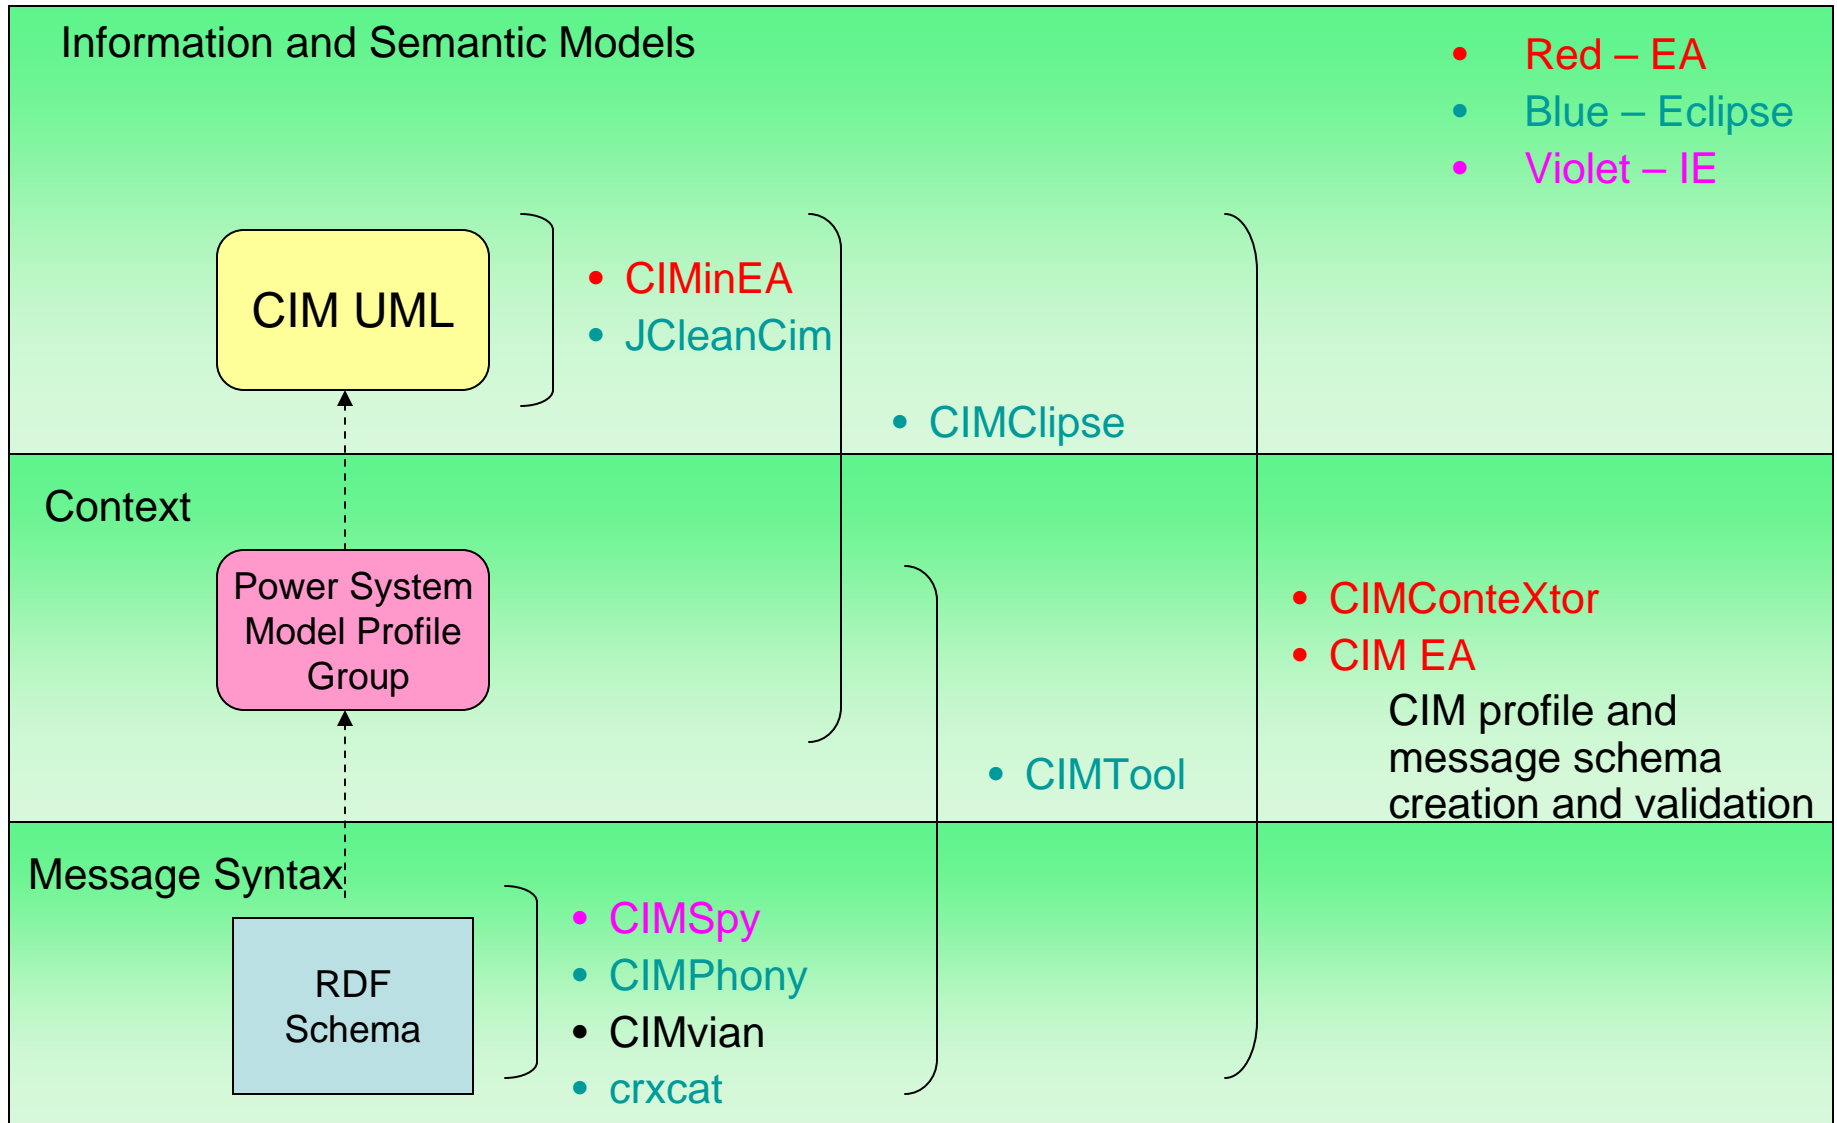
Information and Semantic Models

- Red – EA
- Blue – Eclipse
- Violet – IE

CIM UML

- CIMinEA
- JCleanCim

- CIMClipse

Context

Power System Model Profile Group

- CIMConteXtor
- CIM EA

CIM profile and message schema creation and validation

- CIMTool

Message Syntax

RDF Schema

- CIMSpy
- CIMPhony
- CIMvian
- crxcat